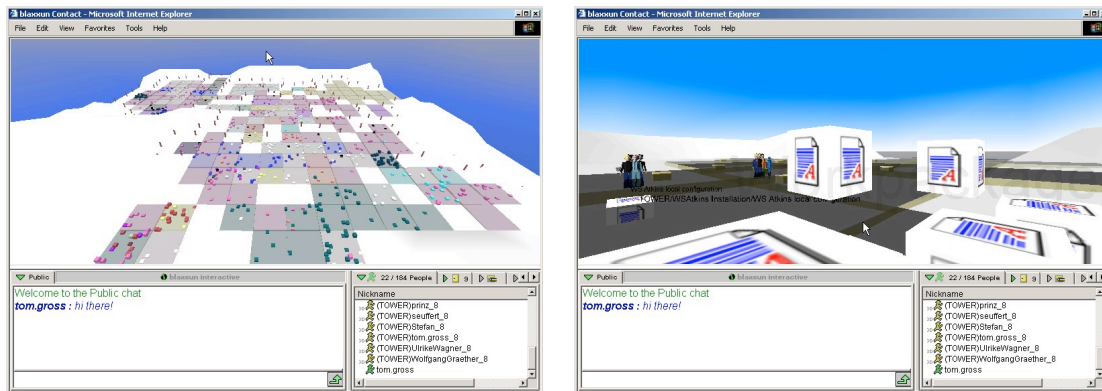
blaxxun Contact - Microsoft Internet Explorer
File Edit View Favorites Tools Help

Public
blaxxun interactive
Welcome to the Public chat
tom.gross : hi there!

22 / 184 People 9
Nickname
(TOWER)prinz_8
(TOWER)seuffert_8
(TOWER)Stefan_8
(TOWER)tom.gross_8
(TOWER)UlrikeWagner_8
(TOWER)WolfgangGraether_8
tom.gross

blaxxun Contact - Microsoft Internet Explorer
File Edit View Favorites Tools Help

WS Atkins local configuration
TOWER/WSAtkins Installation/WS Atkins local configuration

Public
blaxxun interactive
Welcome to the Public chat
tom.gross : hi there!

22 / 184 People 9
Nickname
(TOWER)prinz_8
(TOWER)seuffert_8
(TOWER)Stefan_8
(TOWER)tom.gross_8
(TOWER)UlrikeWagner_8
(TOWER)WolfgangGraether_8
tom.gross